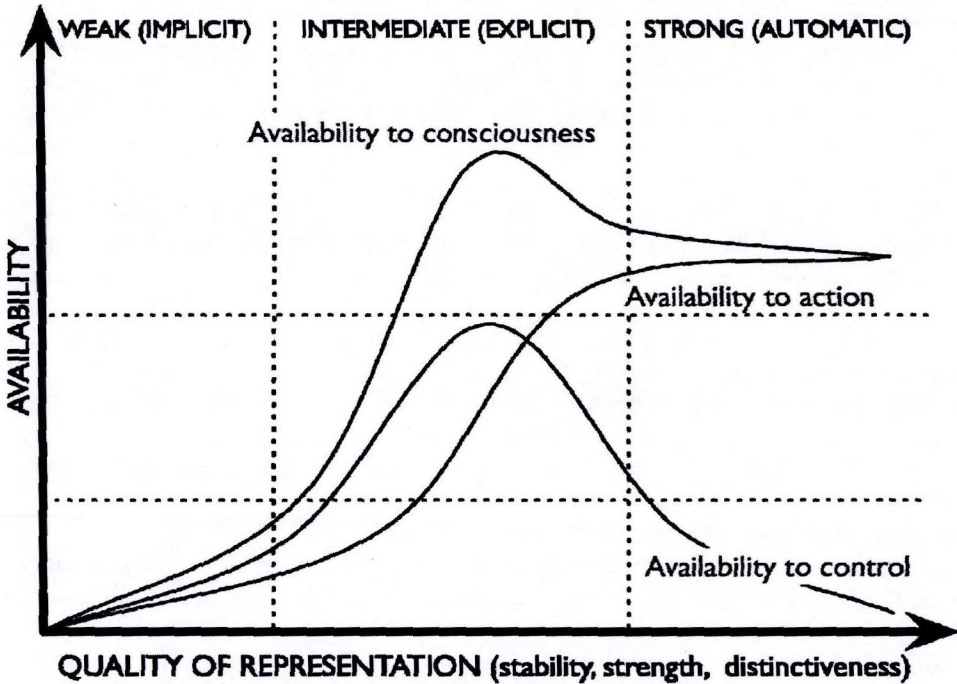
WEAK (IMPLICIT)
INTERMEDIATE (EXPLICIT)
STRONG (AUTOMATIC)

Availability to consciousness

AVAILABILITY

Availability to action

Availability to control

QUALITY OF REPRESENTATION (stability, strength, distinctiveness)